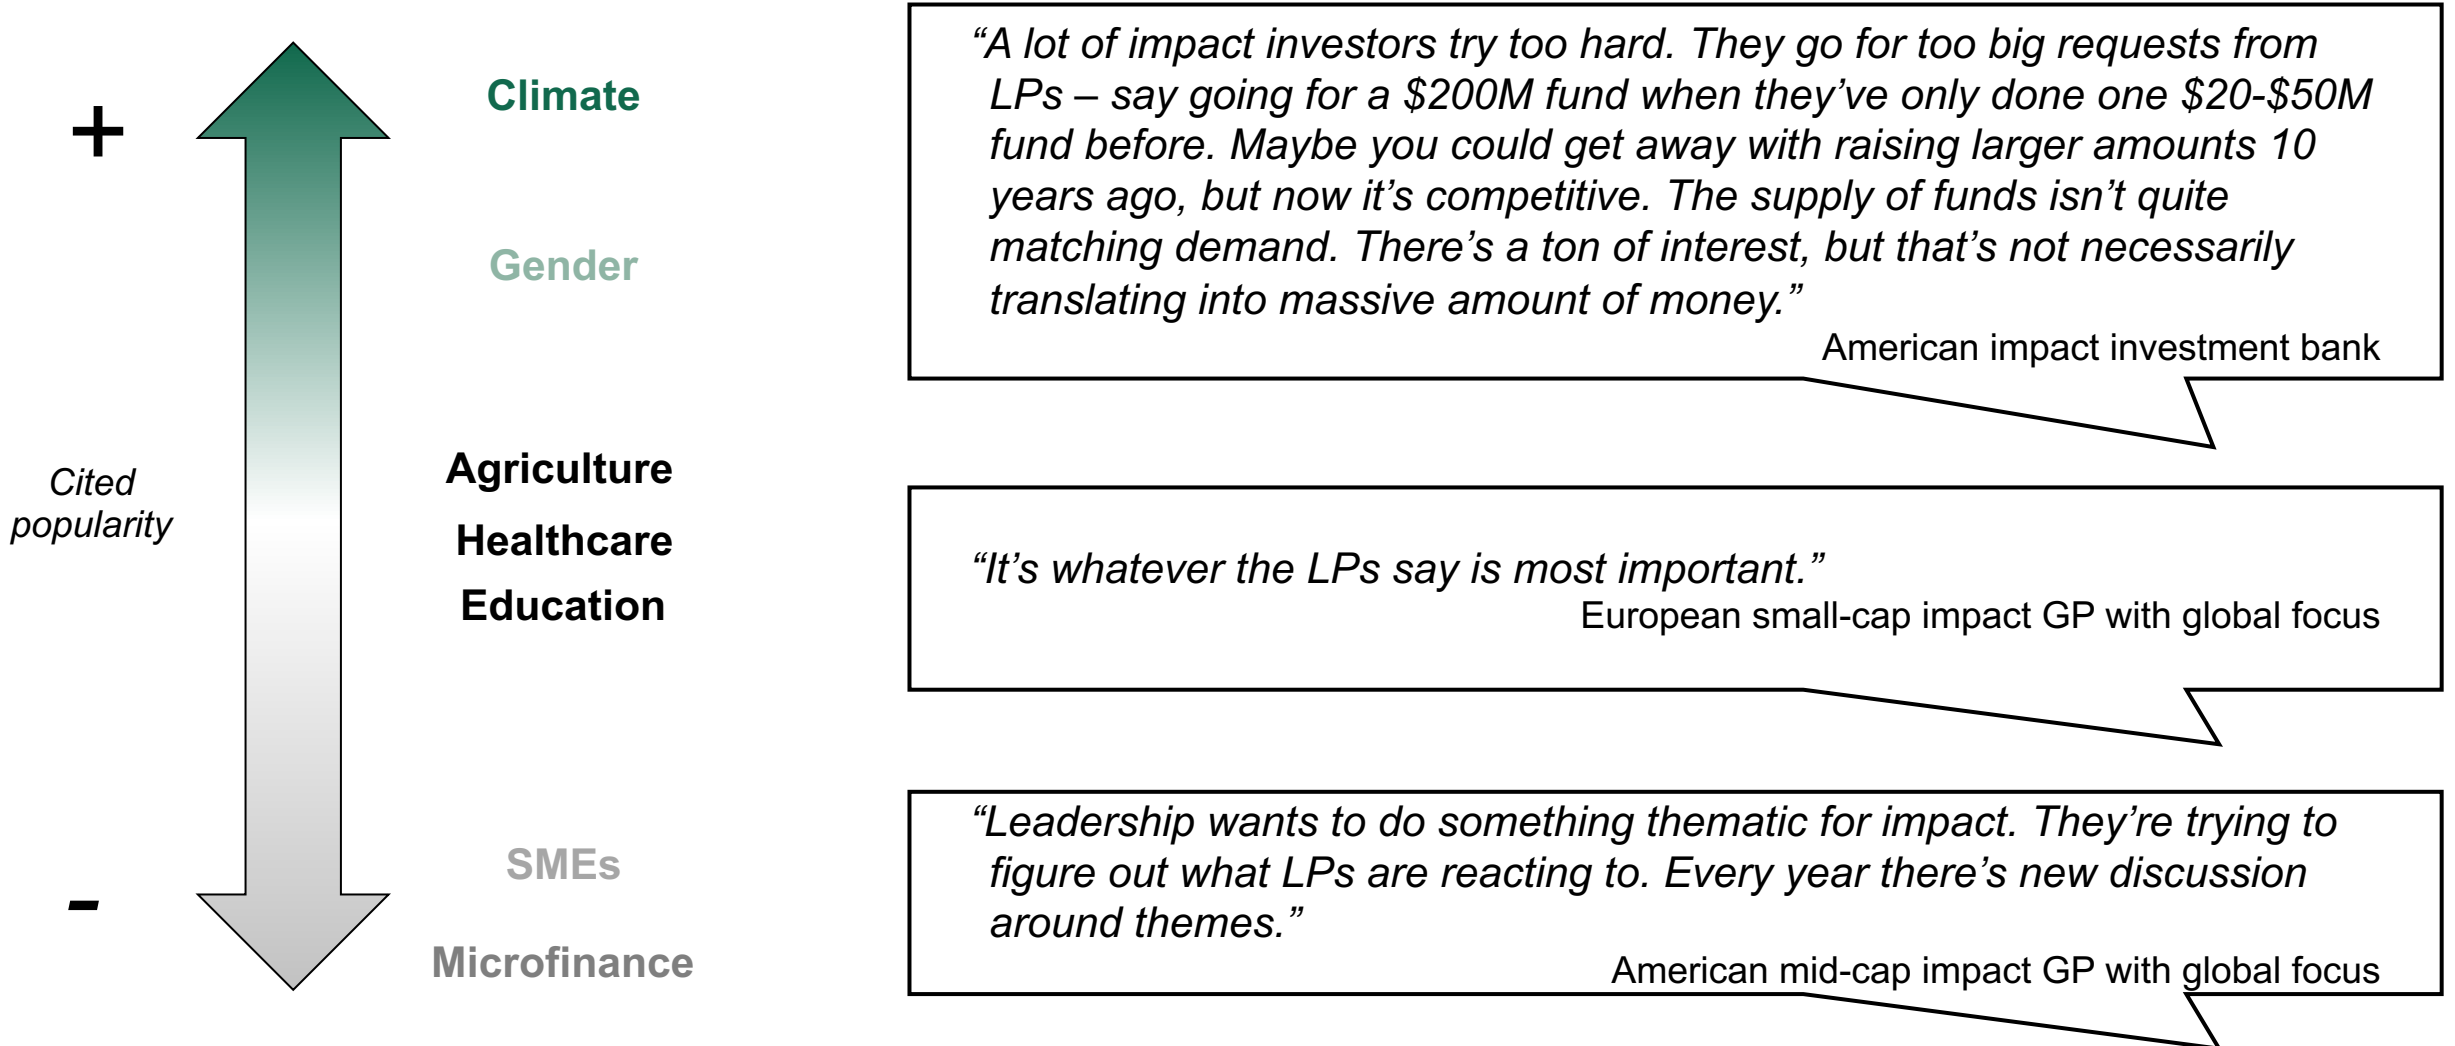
+

Cited popularity

-

Climate

Gender

Agriculture

Healthcare

Education

SMEs

Microfinance

“A lot of impact investors try too hard. They go for too big requests from LPs – say going for a $200M fund when they’ve only done one $20-$50M fund before. Maybe you could get away with raising larger amounts 10 years ago, but now it’s competitive. The supply of funds isn’t quite matching demand. There’s a ton of interest, but that’s not necessarily translating into massive amount of money.”

American impact investment bank

“It’s whatever the LPs say is most important.”

European small-cap impact GP with global focus

“Leadership wants to do something thematic for impact. They’re trying to figure out what LPs are reacting to. Every year there’s new discussion around themes.”

American mid-cap impact GP with global focus